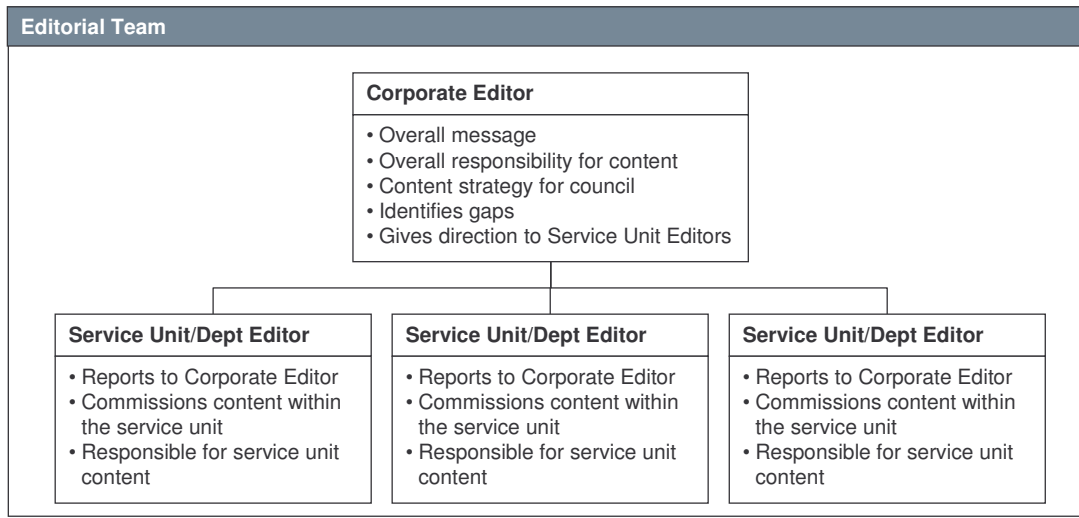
Editorial Team

Corporate Editor

• Overall message
• Overall responsibility for content
• Content strategy for council
• Identifies gaps
• Gives direction to Service Unit Editors

Service Unit/Dept Editor

• Reports to Corporate Editor
• Commissions content within the service unit
• Responsible for service unit content

Service Unit/Dept Editor

• Reports to Corporate Editor
• Commissions content within the service unit
• Responsible for service unit content

Service Unit/Dept Editor

• Reports to Corporate Editor
• Commissions content within the service unit
• Responsible for service unit content